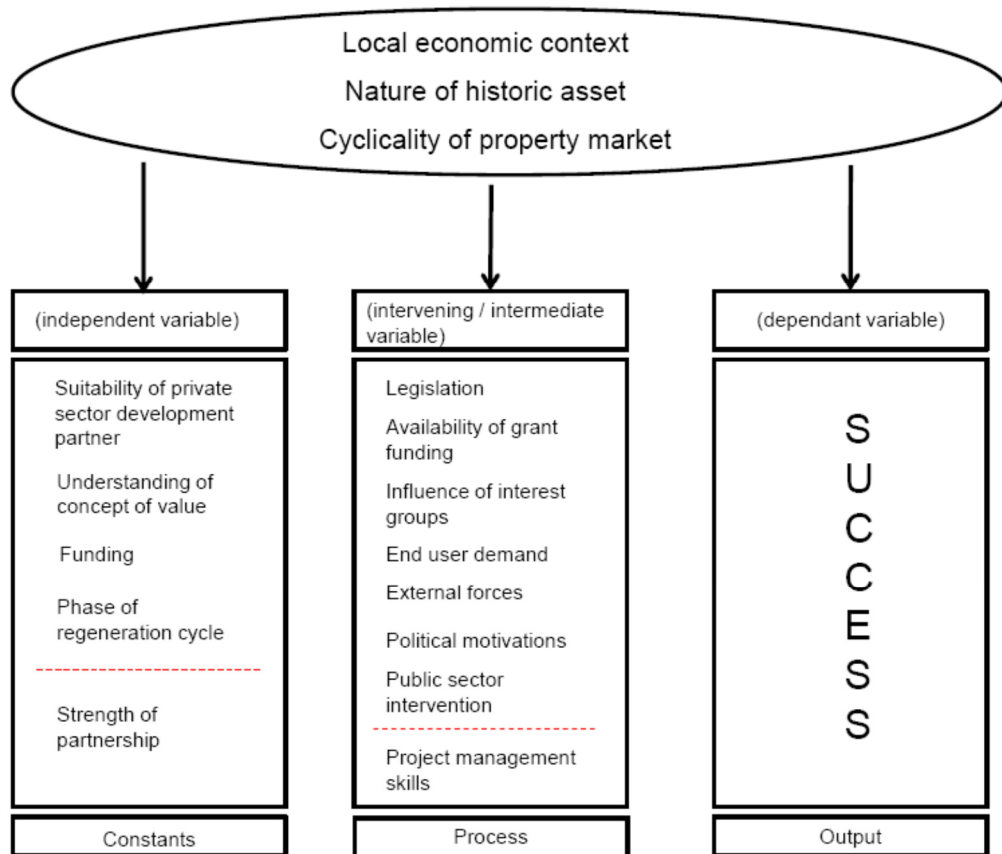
Local economic context
Nature of historic asset
Cyclicality of property market

(independent variable)

Suitability of private sector development partner

Understanding of concept of value

Funding

Phase of regeneration cycle

Strength of partnership

Constants

(intervening / intermediate variable)

Legislation

Availability of grant funding

Influence of interest groups

End user demand

External forces

Political motivations

Public sector intervention

Project management skills

Process

(dependant variable)

S
U
C
C
E
S
S

Output